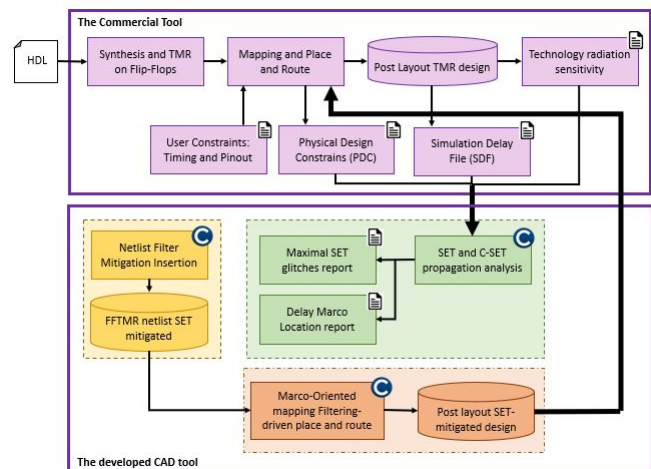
The Commercial Tool

HDL

Synthesis and TMR on Flip-Flops

Mapping and Place and Route

Post Layout TMR design

Technology radiation sensitivity

User Constraints: Timing and Pinout

Physical Design Constrains (PDC)

Simulation Delay File (SDF)

Netlist Filter Mitigation Insertion

FFTMR netlist SET mitigated

Maximal SET glitches report

SET and C-SET propagation analysis

Delay Marco Location report

Marco-Oriented mapping Filtering-driven place and route

Post layout SET-mitigated design

The developed CAD tool